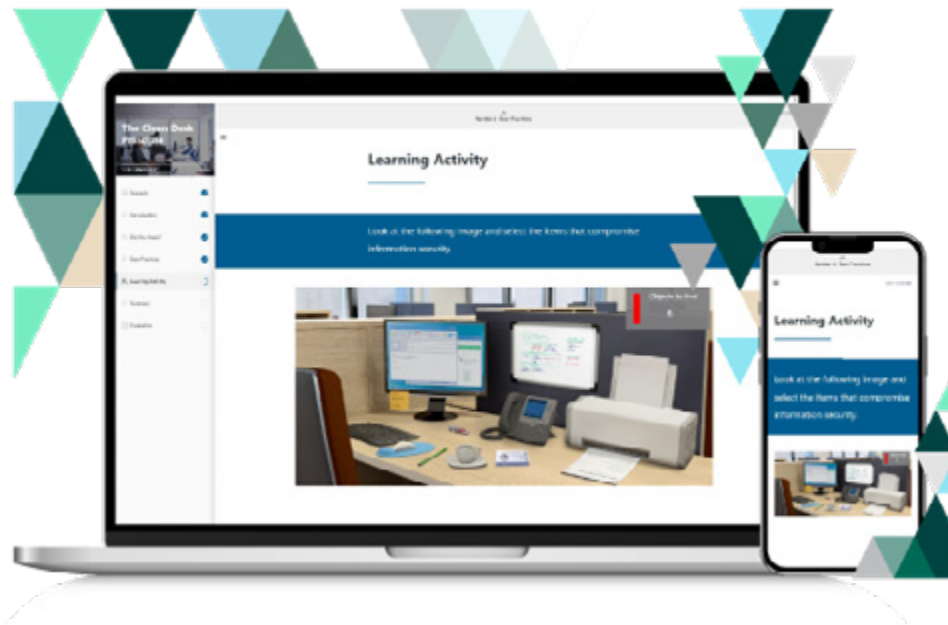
The Clean Desk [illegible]

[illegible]

Learning Activity

Look at the following image and select the items that compromise information security.

Objects to find

Learning Activity

Look at the following image and select the items that compromise information security.